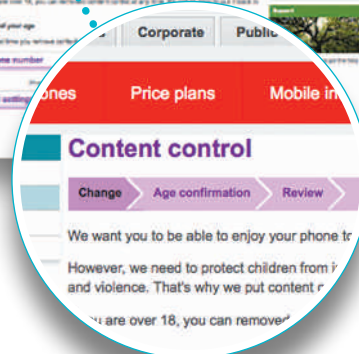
Corporate
Publi
ones
Price plans
Mobile in
Content control
Change
Age confirmation
Review
We want you to be able to enjoy your phone t
However, we need to protect children from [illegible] and violence. That's why we put content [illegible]
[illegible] are over 18, you can remove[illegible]